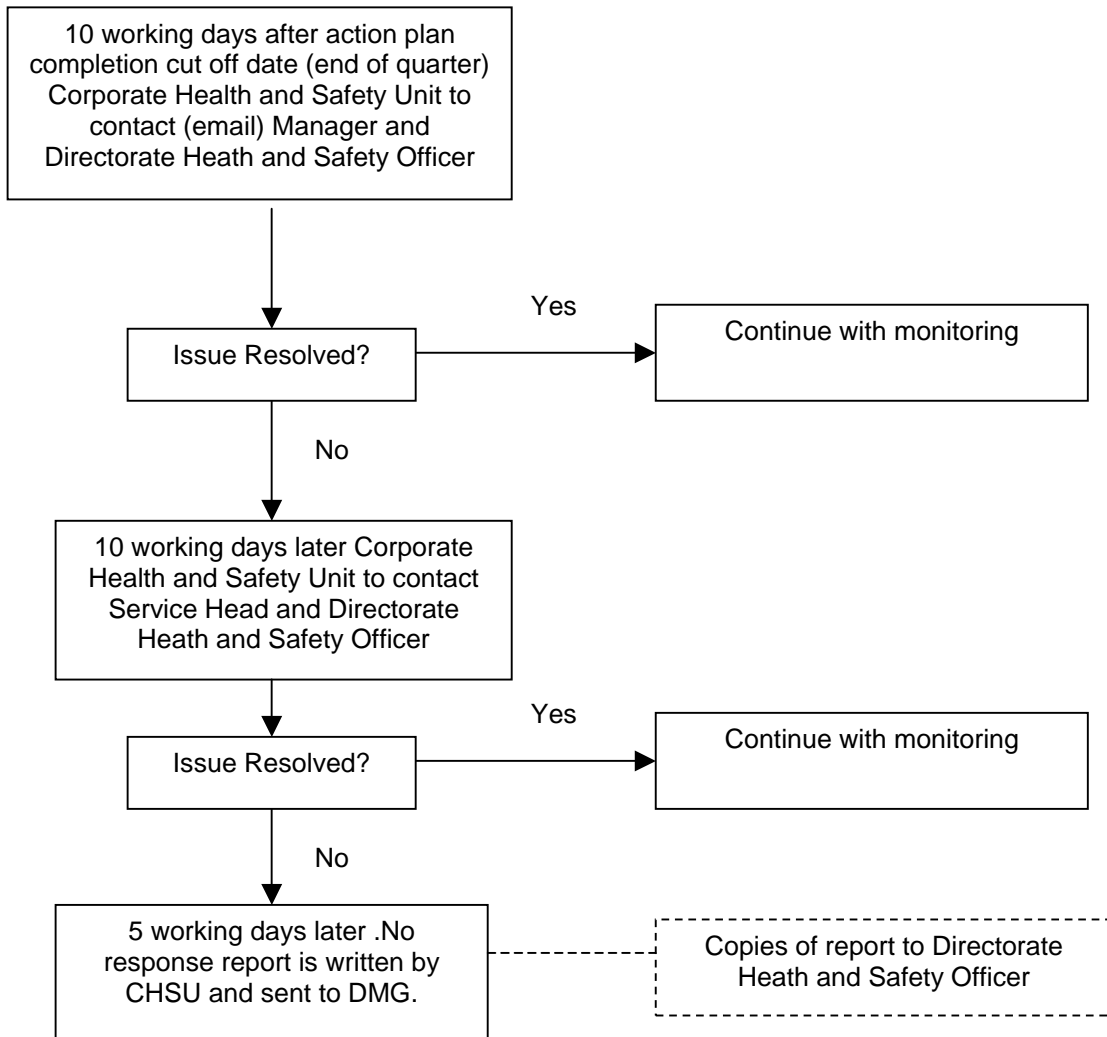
10 working days after action plan completion cut off date (end of quarter) Corporate Health and Safety Unit to contact (email) Manager and Directorate Heath and Safety Officer

Issue Resolved?

Yes

Continue with monitoring

No

10 working days later Corporate Health and Safety Unit to contact Service Head and Directorate Heath and Safety Officer

Issue Resolved?

Yes

Continue with monitoring

No

5 working days later .No response report is written by CHSU and sent to DMG.

Copies of report to Directorate Heath and Safety Officer